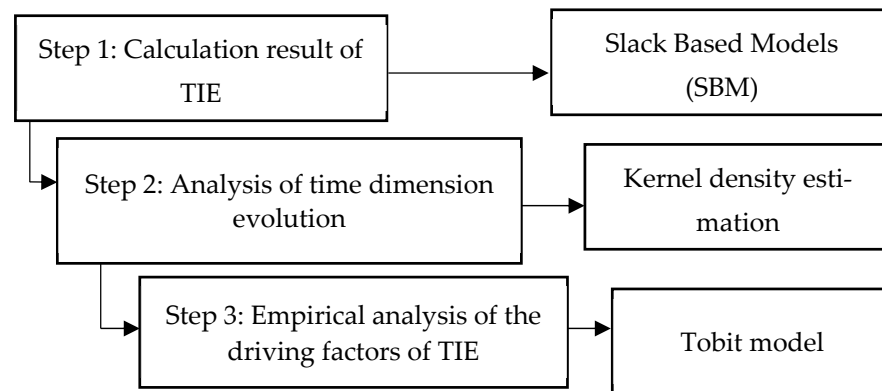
Step 1: Calculation result of TIE

Slack Based Models (SBM)

Step 2: Analysis of time dimension evolution

Kernel density estimation

Step 3: Empirical analysis of the driving factors of TIE

Tobit model